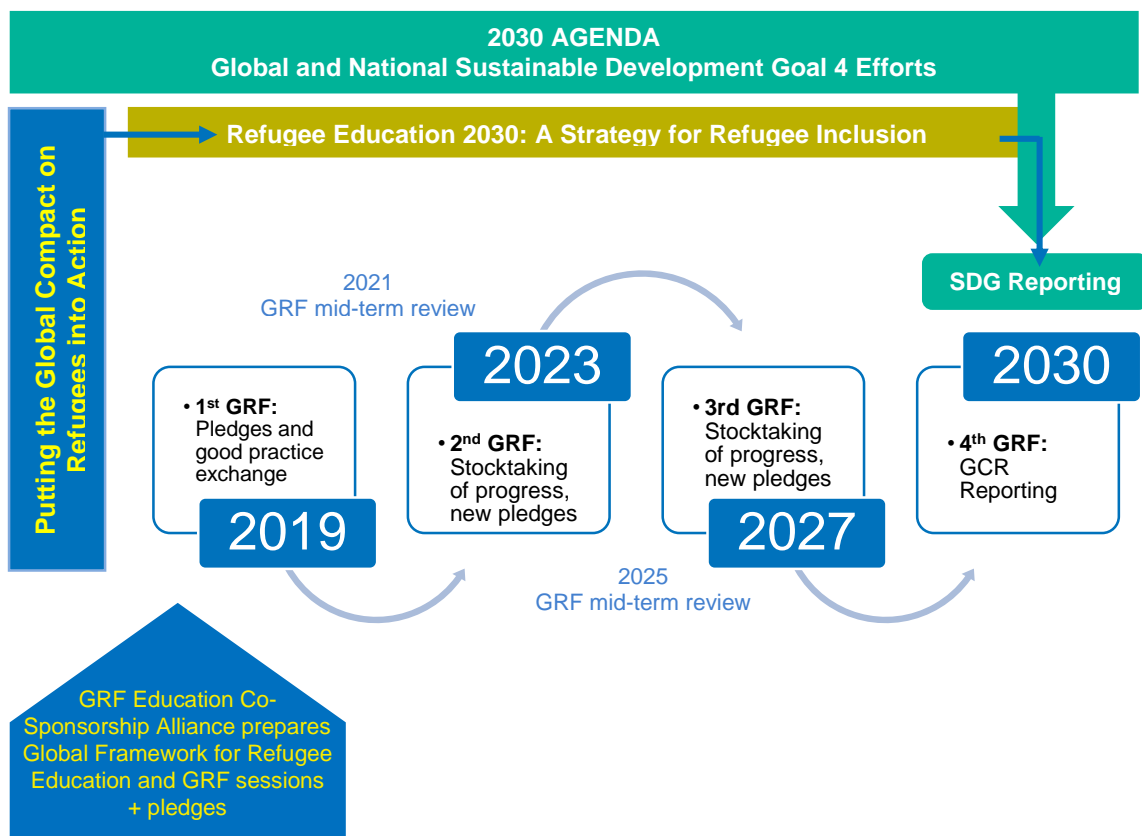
2030 AGENDA
Global and National Sustainable Development Goal 4 Efforts

Refugee Education 2030: A Strategy for Refugee Inclusion

Putting the Global Compact on Refugees into Action

SDG Reporting

2021
GRF mid-term review

2023

2030

• 1$^{st}$ GRF: Pledges and good practice exchange

2019

• 2$^{nd}$ GRF: Stocktaking of progress, new pledges

• 3rd GRF: Stocktaking of progress, new pledges

2027

• 4$^{th}$ GRF: GCR Reporting

2025
GRF mid-term review

GRF Education Co-Sponsorship Alliance prepares Global Framework for Refugee Education and GRF sessions + pledges